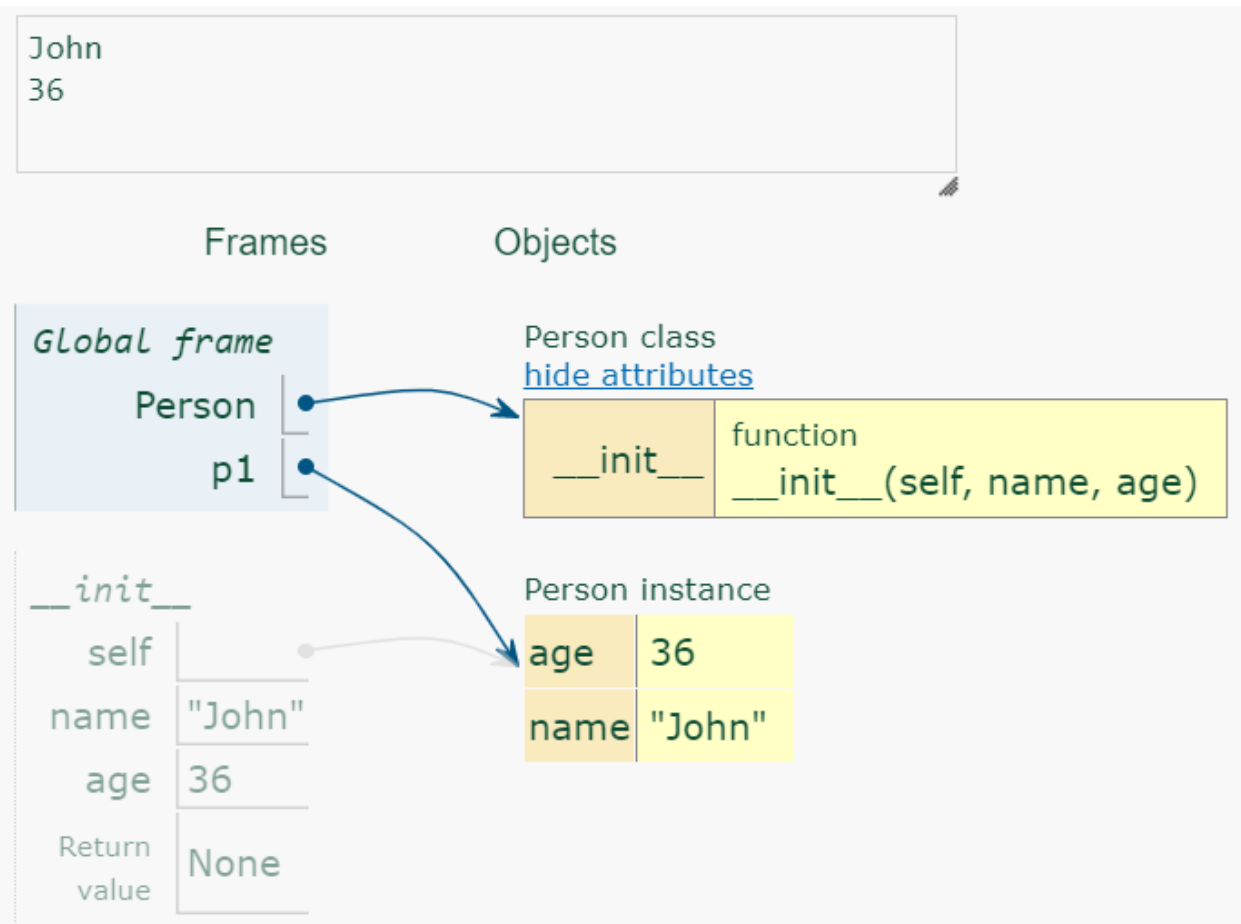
John
36

Frames

Objects

Global frame

Person

p1

Person class
hide attributes

| __init__ | function __init__(self, name, age) |
|---|---|

__init__

self

name "John"

age 36

Return value None

Person instance

| age | 36 |
|---|---|
| name | "John" |